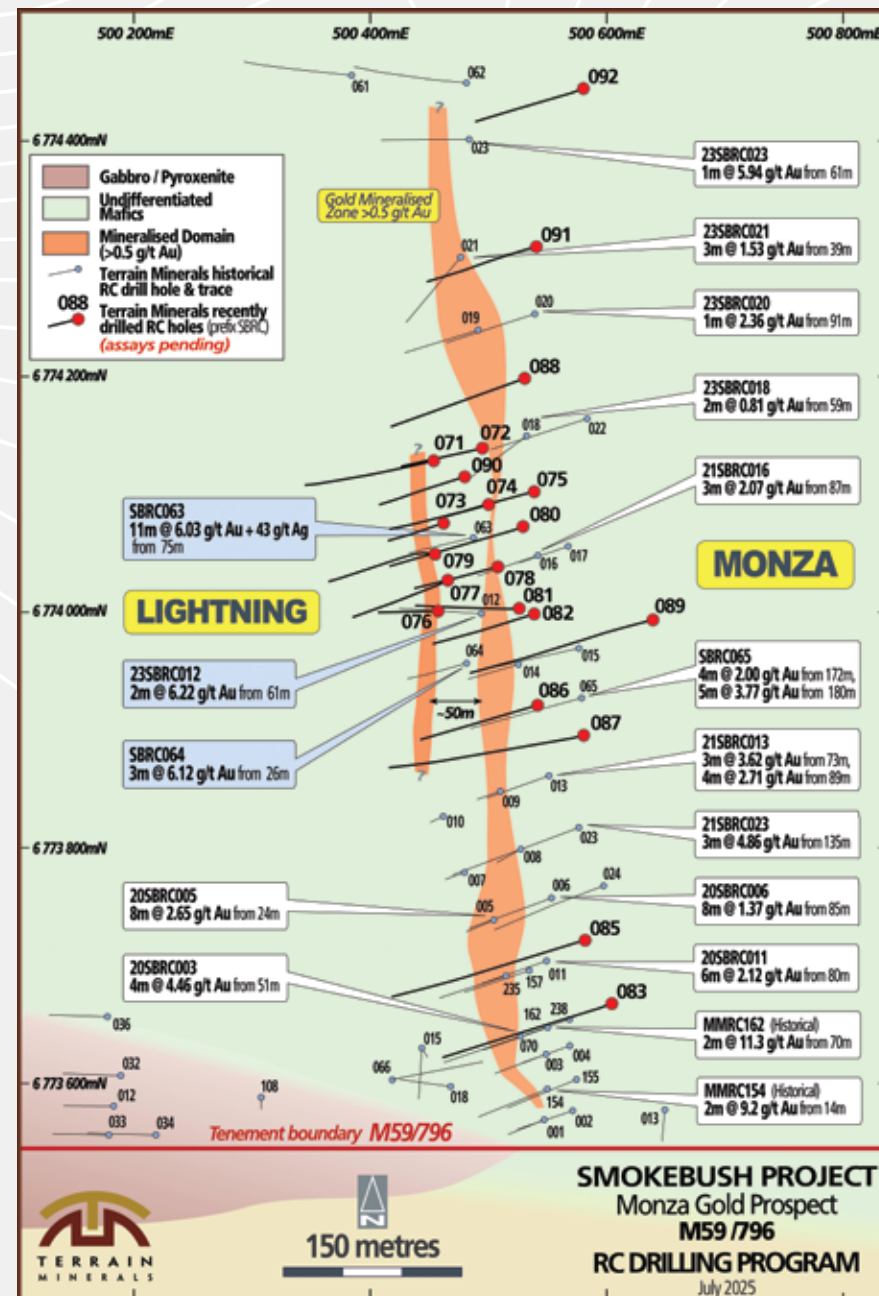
500 200mE
500 400mE
500 600mE
500 800mE

6 774 400mN
6 774 200mN
6 774 000mN
6 773 800mN
6 773 600mN

Gabbro / Pyroxenite
Undifferentiated Mafics
Mineralised Domain (>0.5 g/t Au)
Terrain Minerals historical RC drill hole & trace
088 Terrain Minerals recently drilled RC holes (prefix SBRC) (assays pending)

Gold Mineralised Zone >0.5 g/t Au

061
062
092
023
091
021
020
019
088
018
022
071
072
090
074
075
073
063
080
079
016
017
078
077
012
081
076
082
089
064
015
014
065
086
087
013
009
010
008
023
007
006
024
005
085
157
011
235
238
162
083
070
004
003
015
066
155
018
154
002
001
013
036
032
012
108
033
034

~50m

23SBRC023
1m @ 5.94 g/t Au from 61m

23SBRC021
3m @ 1.53 g/t Au from 39m

23SBRC020
1m @ 2.36 g/t Au from 91m

23SBRC018
2m @ 0.81 g/t Au from 59m

21SBRC016
3m @ 2.07 g/t Au from 87m

SBRC063
11m @ 6.03 g/t Au + 43 g/t Ag from 75m

MONZA

LIGHTNING

23SBRC012
2m @ 6.22 g/t Au from 61m

SBRC065
4m @ 2.00 g/t Au from 172m, 5m @ 3.77 g/t Au from 180m

SBRC064
3m @ 6.12 g/t Au from 26m

21SBRC013
3m @ 3.62 g/t Au from 73m, 4m @ 2.71 g/t Au from 89m

21SBRC023
3m @ 4.86 g/t Au from 135m

20SBRC005
8m @ 2.65 g/t Au from 24m

20SBRC006
8m @ 1.37 g/t Au from 85m

20SBRC003
4m @ 4.46 g/t Au from 51m

20SBRC011
6m @ 2.12 g/t Au from 80m

MMRC162 (Historical)
2m @ 11.3 g/t Au from 70m

MMRC154 (Historical)
2m @ 9.2 g/t Au from 14m

Tenement boundary M59/796

TERRAIN MINERALS

N

150 metres

SMOKEBUSH PROJECT
Monza Gold Prospect
M59 /796
RC DRILLING PROGRAM
July 2025